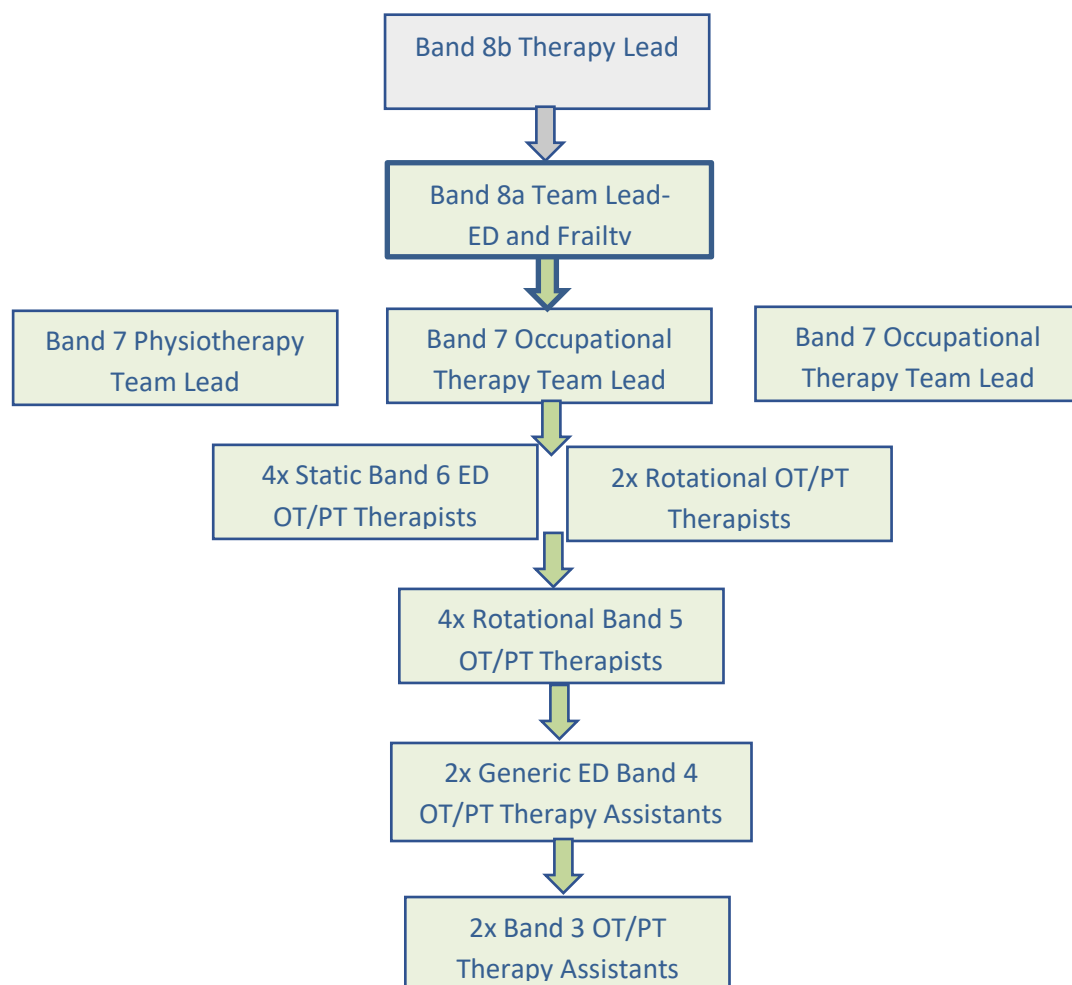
Band 8b Therapy Lead

Band 8a Team Lead- ED and Frailty

Band 7 Physiotherapy Team Lead

Band 7 Occupational Therapy Team Lead

Band 7 Occupational Therapy Team Lead

4x Static Band 6 ED OT/PT Therapists

2x Rotational OT/PT Therapists

4x Rotational Band 5 OT/PT Therapists

2x Generic ED Band 4 OT/PT Therapy Assistants

2x Band 3 OT/PT Therapy Assistants